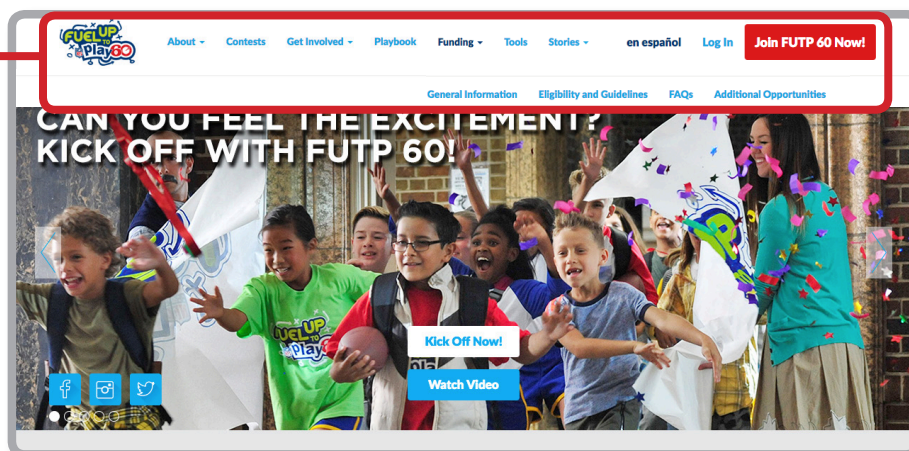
FUEL UP TO Play 60

About Contests Get Involved Playbook Funding Tools Stories en español Log In Join FUTP 60 Now!

General Information Eligibility and Guidelines FAQs Additional Opportunities

CAN YOU FEEL THE EXCITEMENT? KICK OFF WITH FUTP 60!

FUEL UP TO Play 60

Kick Off Now!

Watch Video